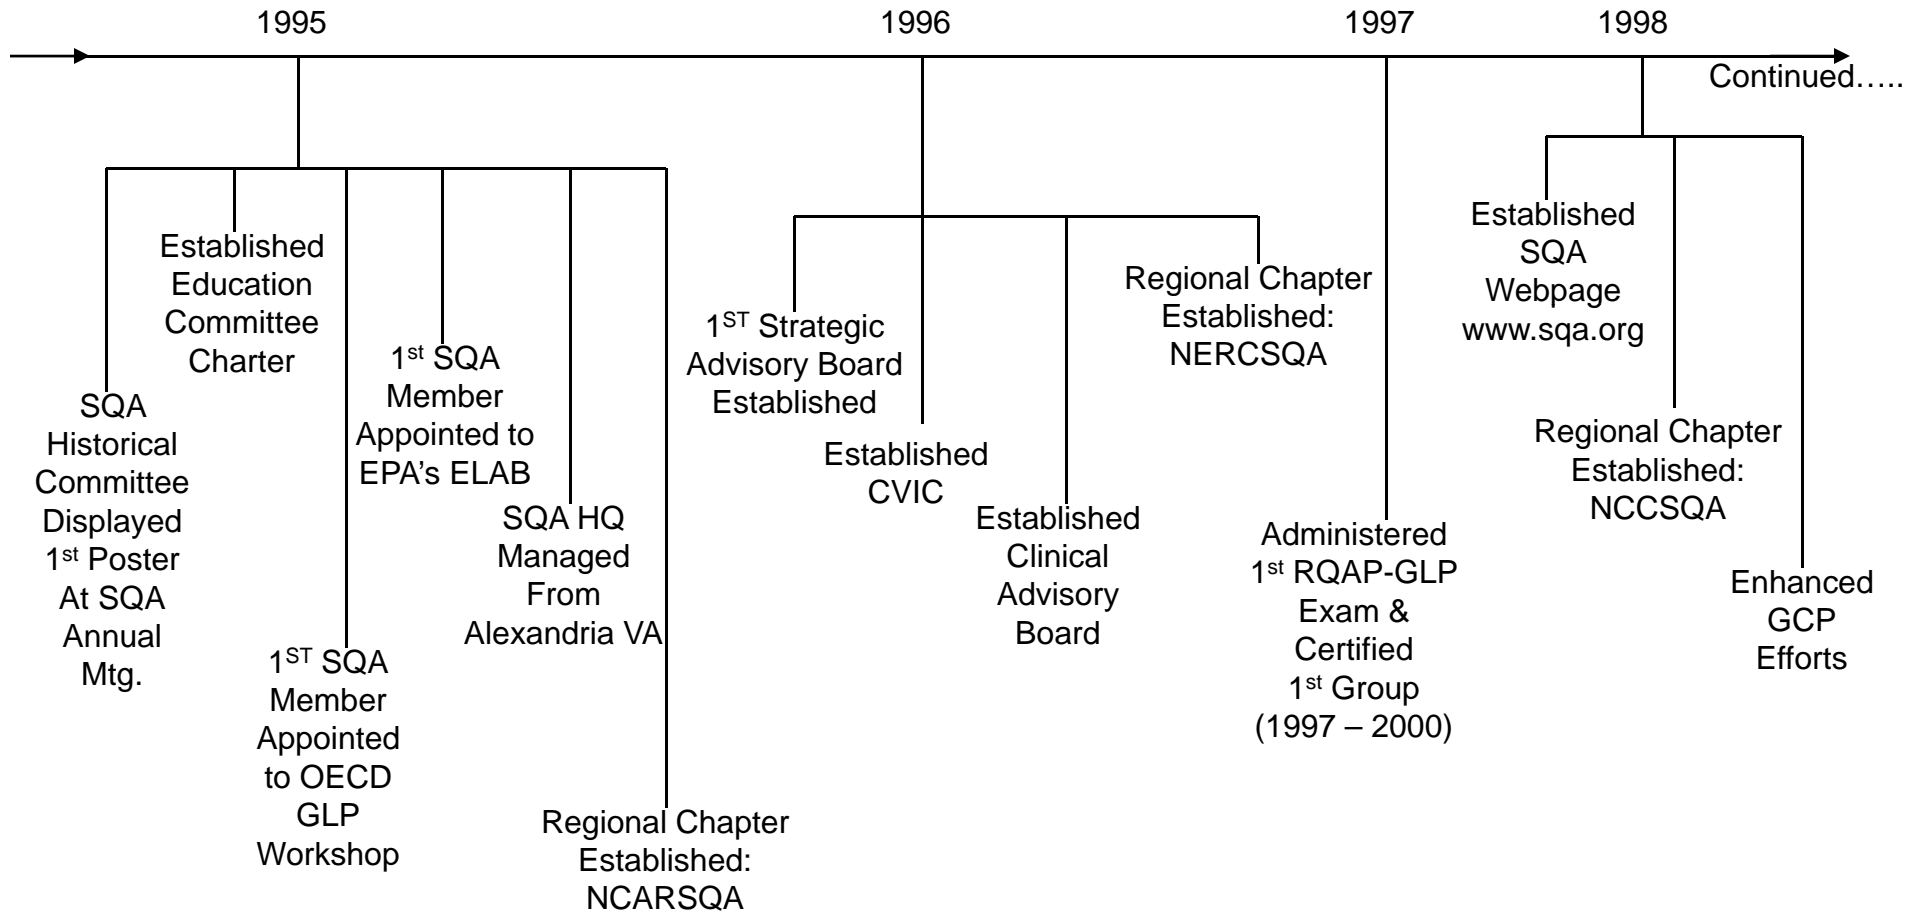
1995

1996

1997

1998

Continued…..

SQA Historical Committee Displayed 1$^{st}$ Poster At SQA Annual Mtg.

Established Education Committee Charter

1$^{ST}$ SQA Member Appointed to OECD GLP Workshop

1$^{st}$ SQA Member Appointed to EPA's ELAB

SQA HQ Managed From Alexandria VA

Regional Chapter Established: NCARSQA

1$^{ST}$ Strategic Advisory Board Established

Established CVIC

Established Clinical Advisory Board

Regional Chapter Established: NERCSQA

Administered 1$^{st}$ RQAP-GLP Exam & Certified 1$^{st}$ Group (1997 – 2000)

Established SQA Webpage www.sqa.org

Regional Chapter Established: NCCSQA

Enhanced GCP Efforts